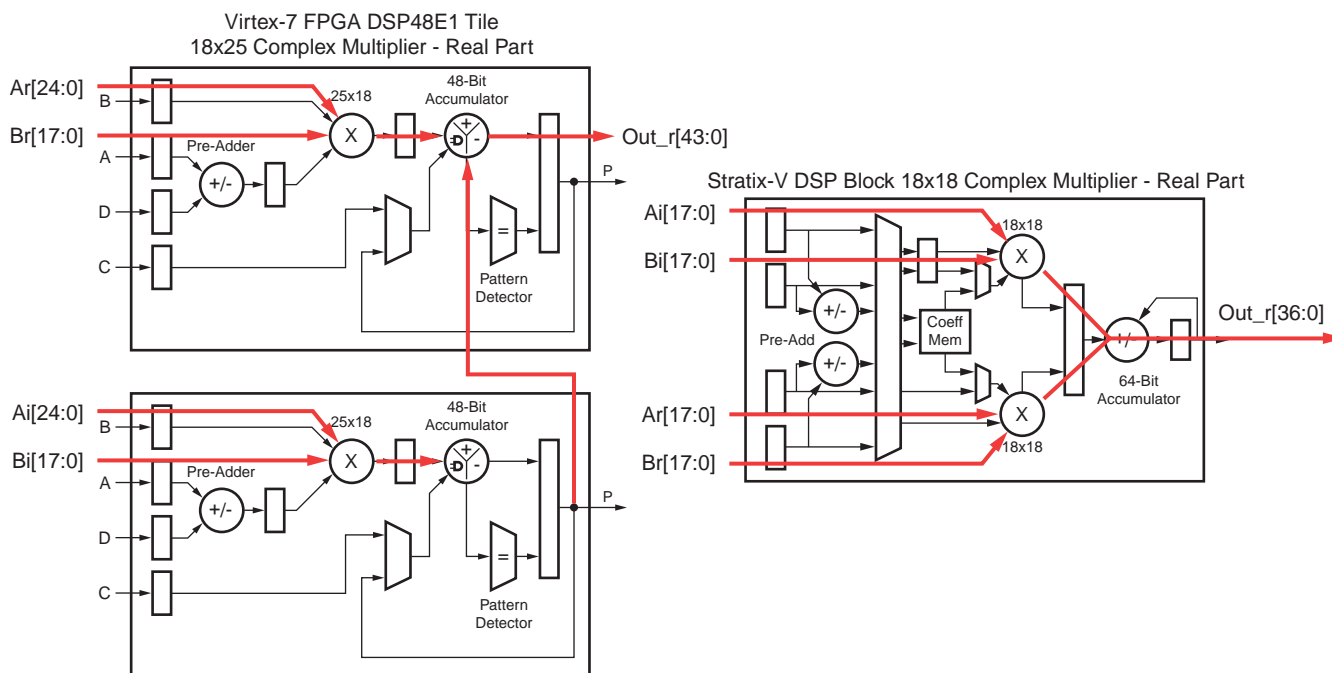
Virtex-7 FPGA DSP48E1 Tile
18x25 Complex Multiplier - Real Part

Ar[24:0]
B
Br[17:0]
A
D
C
25x18
X
Pre-Adder
+/-
48-Bit
Accumulator
+
-
D
=
Pattern
Detector
P
Out_r[43:0]

Ai[24:0]
B
Bi[17:0]
A
D
C
25x18
X
Pre-Adder
+/-
48-Bit
Accumulator
+
-
=
Pattern
Detector
P

Stratix-V DSP Block 18x18 Complex Multiplier - Real Part

Ai[17:0]
Bi[17:0]
Ar[17:0]
Br[17:0]
18x18
X
+/-
+/-
Pre-Add
Coeff
Mem
X
18x18
+/
64-Bit
Accumulator
Out_r[36:0]